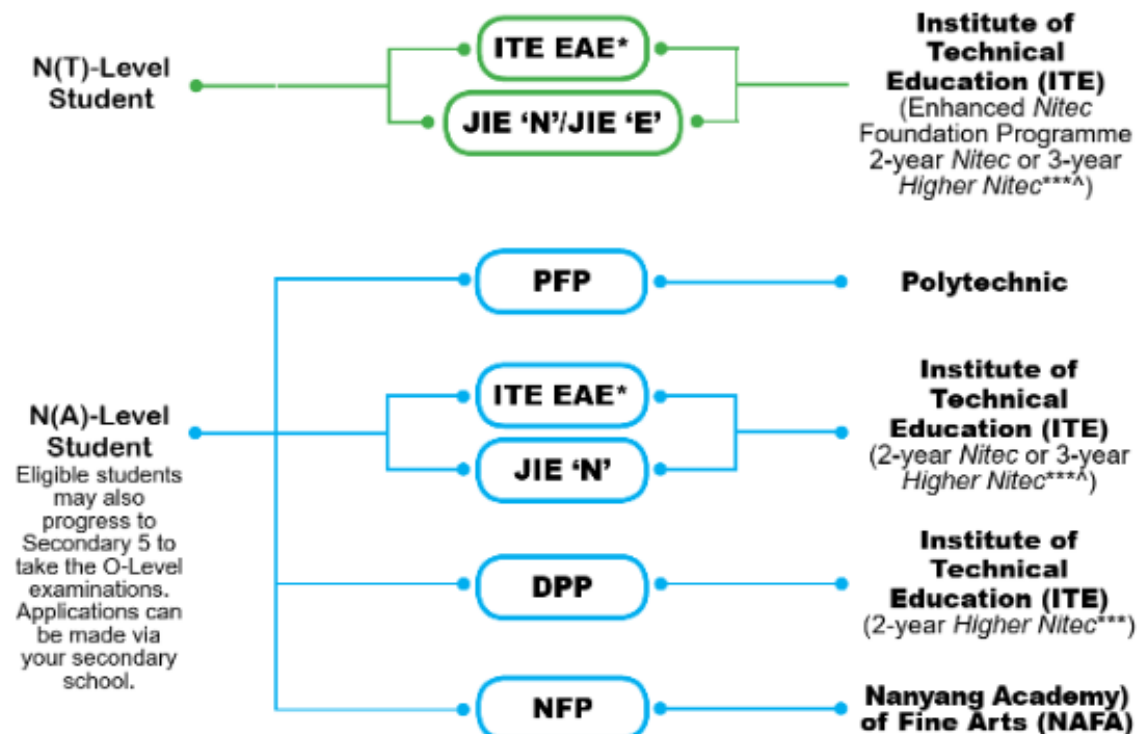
N(T)-Level Student

ITE EAE*

JIE 'N'/JIE 'E'

Institute of Technical Education (ITE)
(Enhanced Nitec Foundation Programme 2-year Nitec or 3-year Higher Nitec***^)

N(A)-Level Student
Eligible students may also progress to Secondary 5 to take the O-Level examinations. Applications can be made via your secondary school.

PFP

Polytechnic

ITE EAE*

JIE 'N'

Institute of Technical Education (ITE)
(2-year Nitec or 3-year Higher Nitec***^)

DPP

Institute of Technical Education (ITE)
(2-year Higher Nitec***)

NFP

Nanyang Academy of Fine Arts (NAFA)